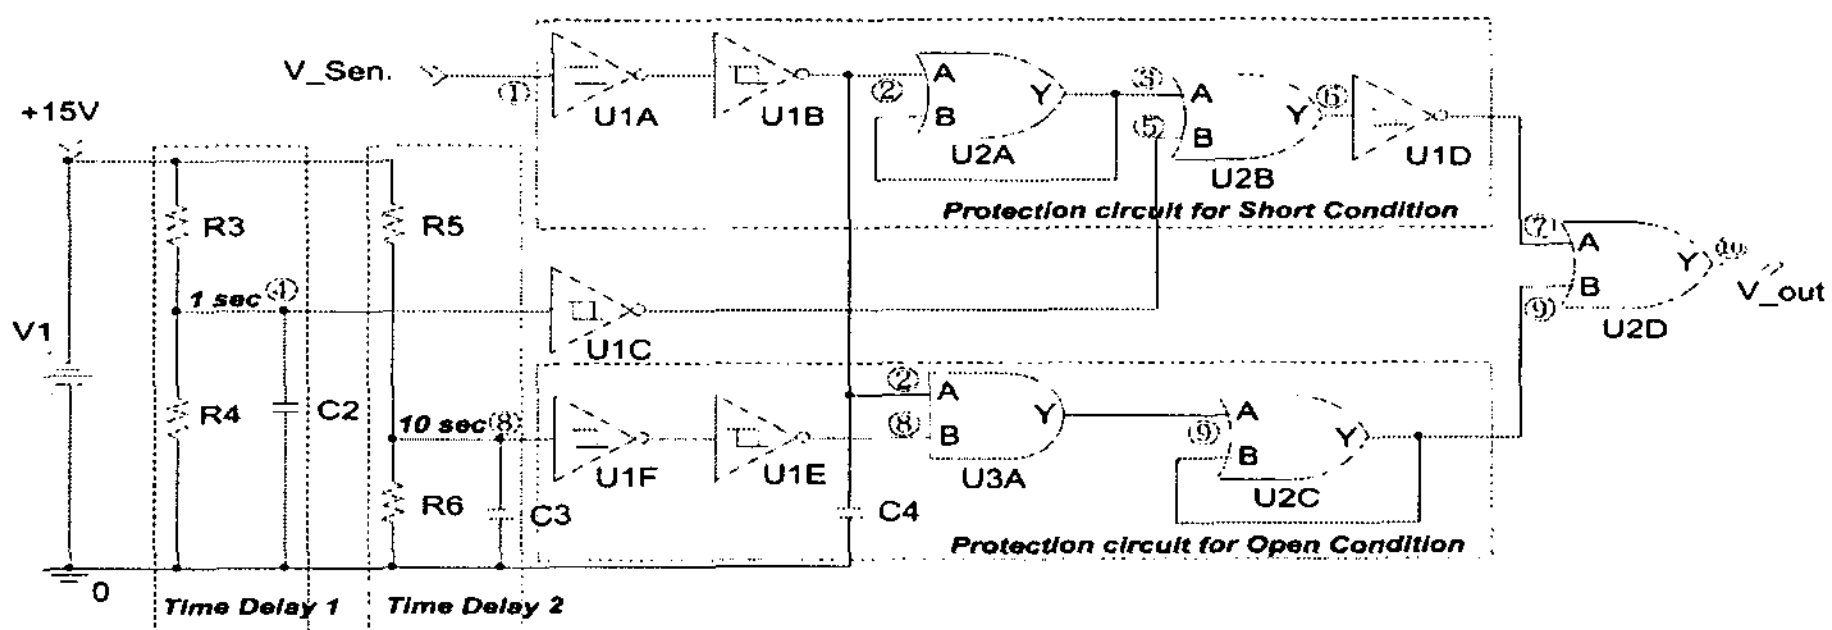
V_Sen.
①
U1A
U1B
②
A
B
Y
U2A
③
A
⑤
B
Y
⑥
U2B
U1D
Protection circuit for Short Condition
+15V
R3
R5
1 sec ④
U1C
V1
R4
C2
10 sec ⑧
U1F
U1E
②
A
⑧
B
Y
U3A
⑨
A
B
Y
U2C
R6
C3
C4
Protection circuit for Open Condition
⑦
A
⑨
B
Y
⑩
V_out
U2D
0
Time Delay 1
Time Delay 2